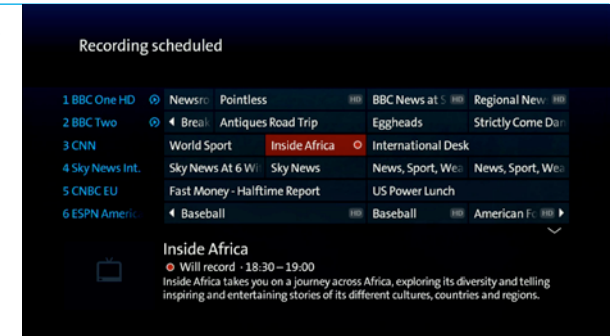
Recording scheduled

| | | | | |
|---|---|---|---|---|
| 1 BBC One HD | Newsro | Pointless HD | BBC News at S HD | Regional New HD |
| 2 BBC Two | ◀ Break | Antiques Road Trip | Eggheads | Strictly Come Dar |
| 3 CNN | World Sport | Inside Africa | International Desk | |
| 4 Sky News Int. | Sky News At 6 Wi | Sky News | News, Sport, Wea | News, Sport, Wea |
| 5 CNBC EU | Fast Money - Halftime Report | | US Power Lunch | |
| 6 ESPN Americ | ◀ Baseball HD | | Baseball HD | American Fo HD ▶ |

Inside Africa
Will record · 18:30 – 19:00
Inside Africa takes you on a journey across Africa, exploring its diversity and telling inspiring and entertaining stories of its different cultures, countries and regions.